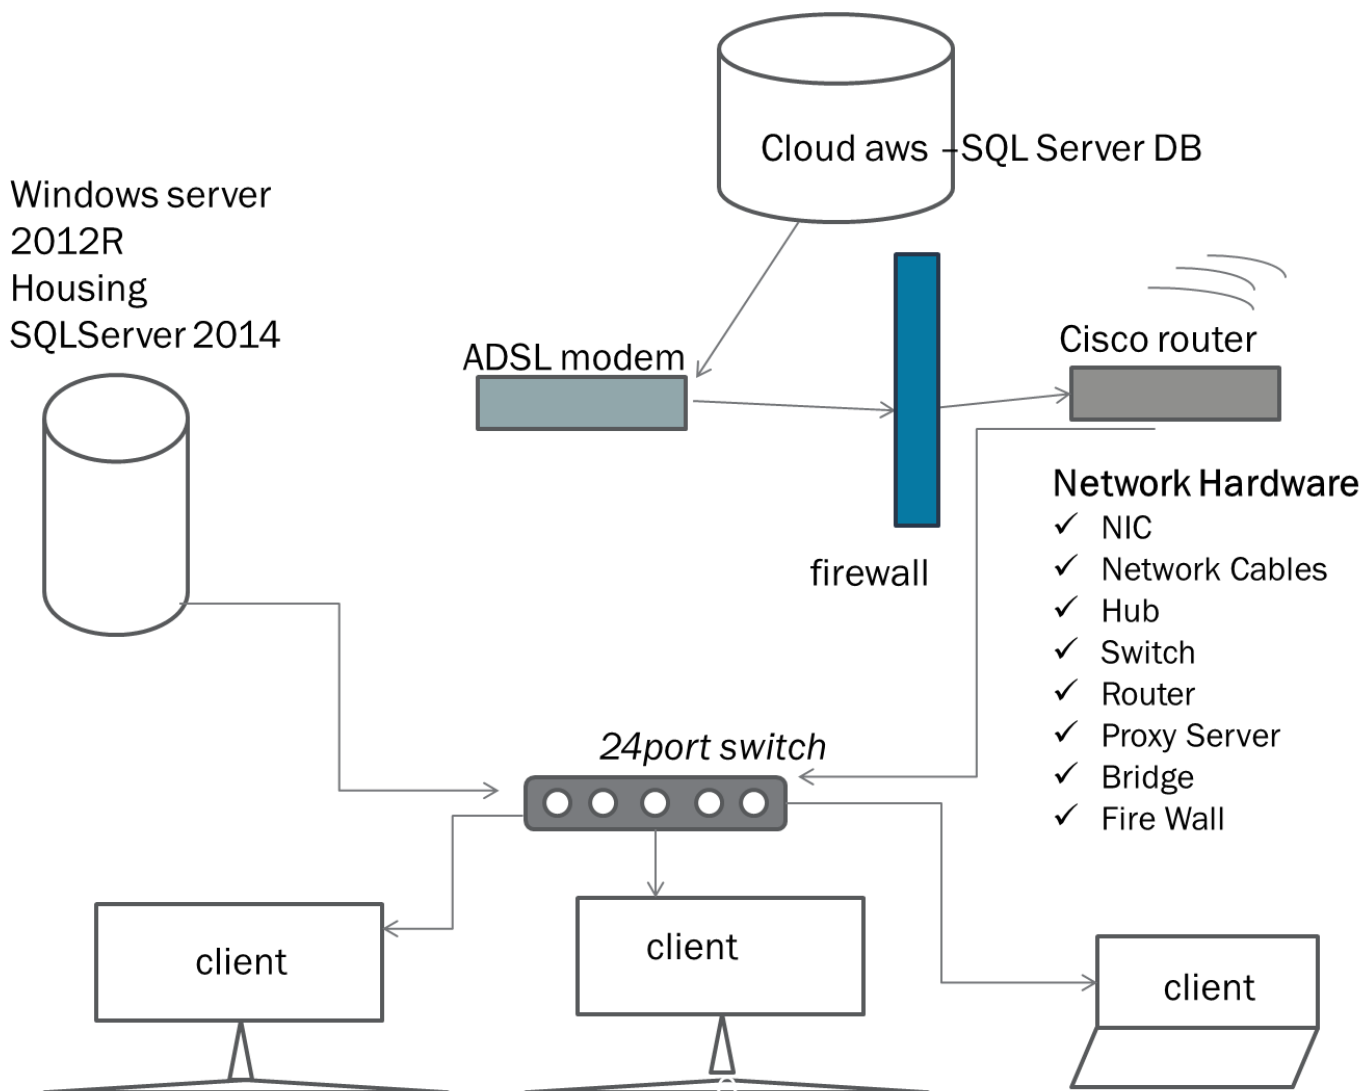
Cloud aws –SQL Server DB

Windows server 2012R Housing SQLServer 2014

ADSL modem

Cisco router

firewall

Network Hardware
✓ NIC
✓ Network Cables
✓ Hub
✓ Switch
✓ Router
✓ Proxy Server
✓ Bridge
✓ Fire Wall

24port switch

client

client

client